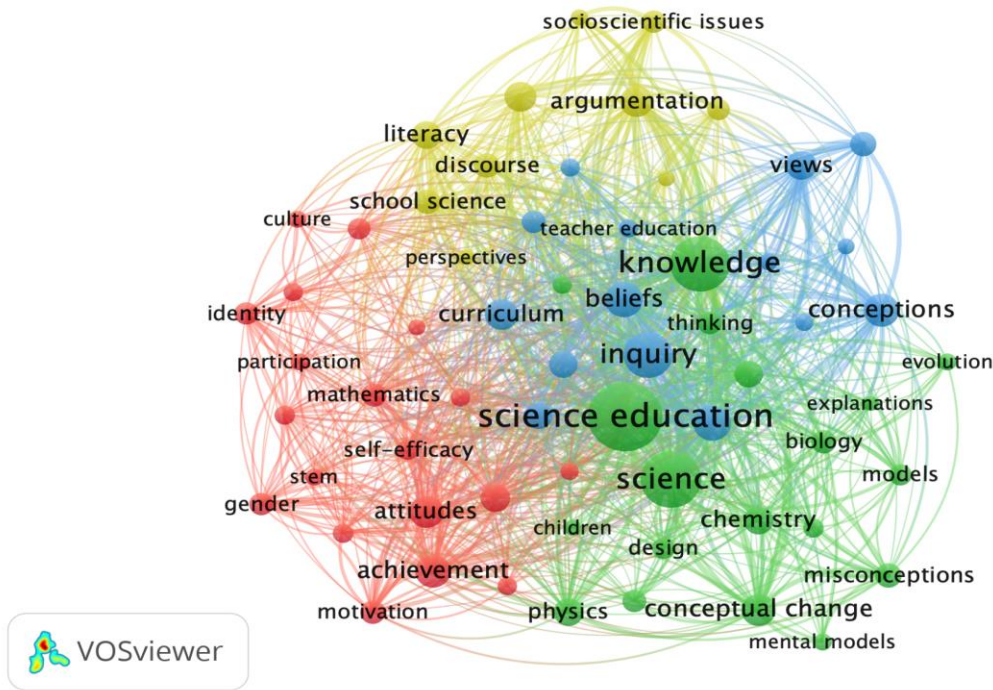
socioscientific issues
argumentation
literacy
discourse
views
school science
culture
teacher education
perspectives
knowledge
identity
curriculum
beliefs
conceptions
thinking
participation
inquiry
evolution
mathematics
explanations
science education
self-efficacy
biology
stem
science
models
gender
attitudes
chemistry
children
design
achievement
misconceptions
motivation
physics
conceptual change
mental models
VOSviewer